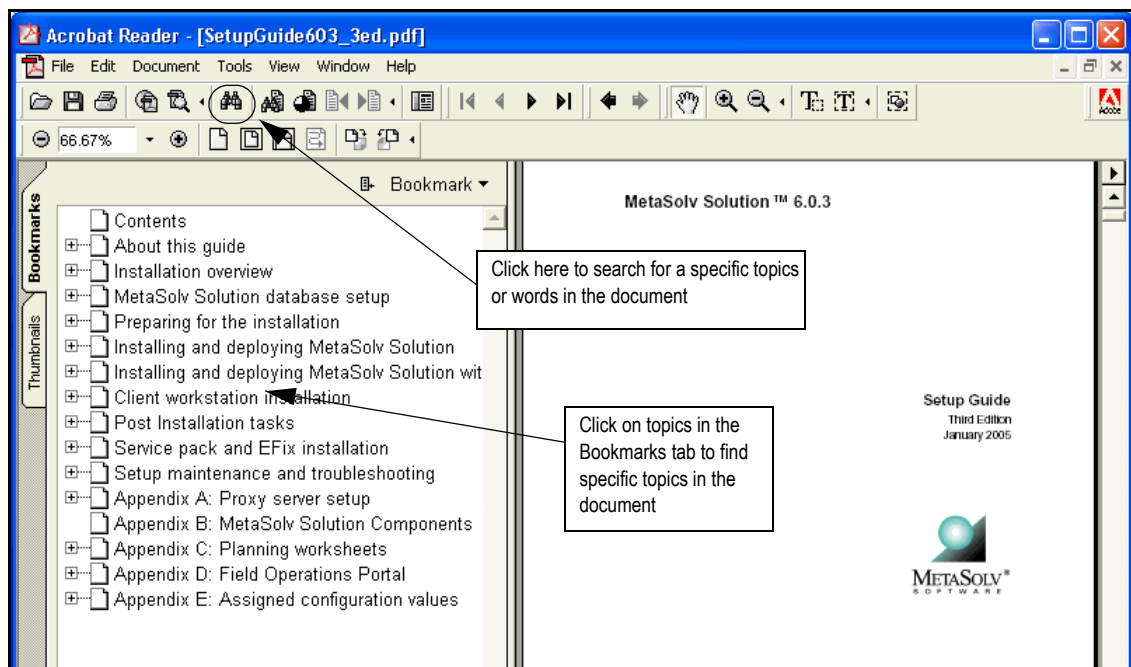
Acrobat Reader - [SetupGuide603_3ed.pdf]

File Edit Document Tools View Window Help

66.67%

Bookmarks

Thumbnails

Bookmark

Contents

About this guide

Installation overview

MetaSolv Solution database setup

Preparing for the installation

Installing and deploying MetaSolv Solution

Installing and deploying MetaSolv Solution wit

Client workstation installation

Post Installation tasks

Service pack and EFix installation

Setup maintenance and troubleshooting

Appendix A: Proxy server setup

Appendix B: MetaSolv Solution Components

Appendix C: Planning worksheets

Appendix D: Field Operations Portal

Appendix E: Assigned configuration values

MetaSolv Solution ™ 6.0.3

Click here to search for a specific topics or words in the document

Setup Guide
Third Edition
January 2005

Click on topics in the Bookmarks tab to find specific topics in the document

METASOLV®
SOFTWARE